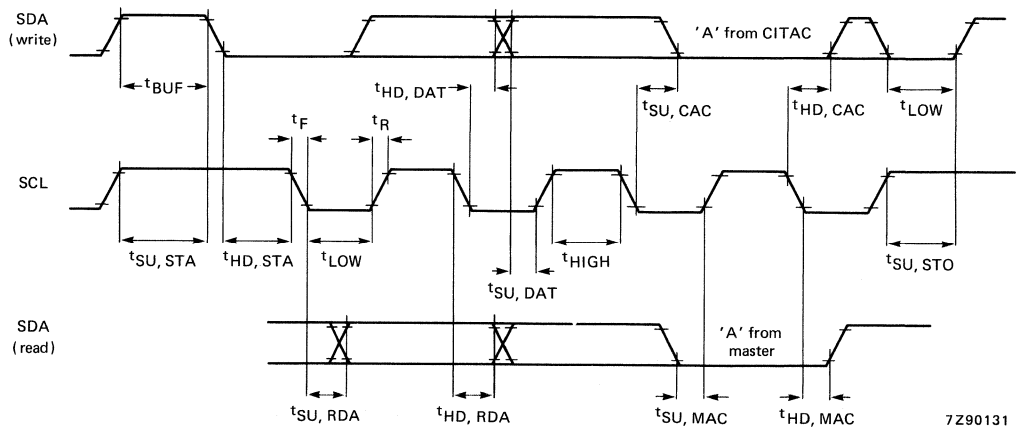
SDA (write)

$t_{BUF}$

$t_{HD, DAT}$

'A' from CITAC

$t_{SU, CAC}$

$t_{HD, CAC}$

$t_{LOW}$

$t_F$

$t_R$

SCL

$t_{SU, STA}$

$t_{HD, STA}$

$t_{LOW}$

$t_{HIGH}$

$t_{SU, DAT}$

$t_{SU, STO}$

SDA (read)

'A' from master

$t_{SU, RDA}$

$t_{HD, RDA}$

$t_{SU, MAC}$

$t_{HD, MAC}$

7Z90131